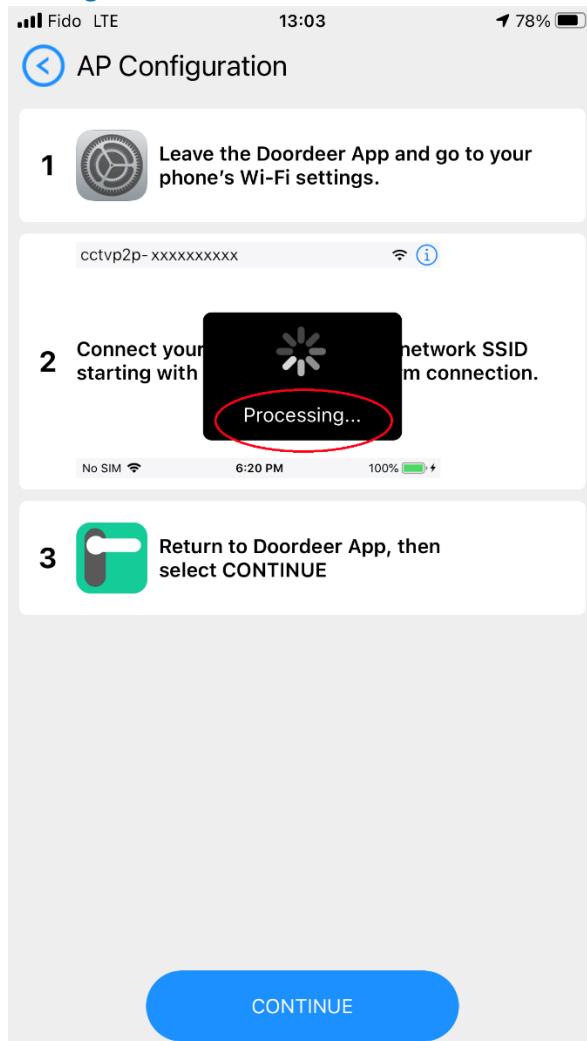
Fido LTE 13:03 78%

AP Configuration

1 Leave the Doordeer App and go to your phone's Wi-Fi settings.

cctvp2p- xxxxxxxxxx

2 Connect your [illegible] network SSID starting with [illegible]m connection.

Processing...

No SIM 6:20 PM 100%

3 Return to Doordeer App, then select CONTINUE

CONTINUE